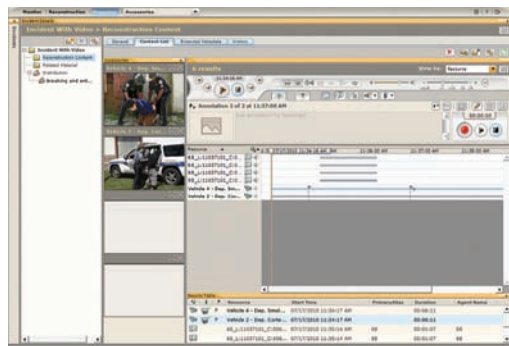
Monitor | Reconstruction | Accessories

Incident With Video > Reconstruction Content

Incident With Video
Reconstruction Content
Related Material
Distribution
Breaking and ent...

Record | Content List | Extended Template | Videos

Vehicle 4 - Dep. Sm...
Vehicle 2 - Dep. Car...

4 records

Annotation 1 of 3 at 11:37:00 AM

11:34:50 AM

00:00:00

Time by: Seconds

Resource
68_L11037101_C:0...
68_L11037101_C:0...
68_L11037101_C:0...
68_L11037101_C:0...
Vehicle 4 - Dep. Sm...
Vehicle 2 - Dep. Car...

7/17/2010 11:36:18 AM | 11:36:00 AM | 11:37:00 AM | 11:38:00 AM

Source Table

| | | | Resource | Start Time | Primary Vehicles | Duration | Agent Name |
|---|---|---|---|---|---|---|---|
| | | P | Vehicle 4 - Dep. Smal... | 07/17/2010 11:34:17 AM | | 00:00:11 | |
| | | P | Vehicle 2 - Dep. Carlo... | 07/17/2010 11:34:17 AM | | 00:00:11 | |
| | | | 68_L11037101_C:00... | 07/17/2010 11:34:16 AM | 68 | 00:00:07 | 68 |
| | | | 68_L11037101_C:00... | 07/17/2010 11:35:50 AM | 68 | 00:00:07 | 68 |